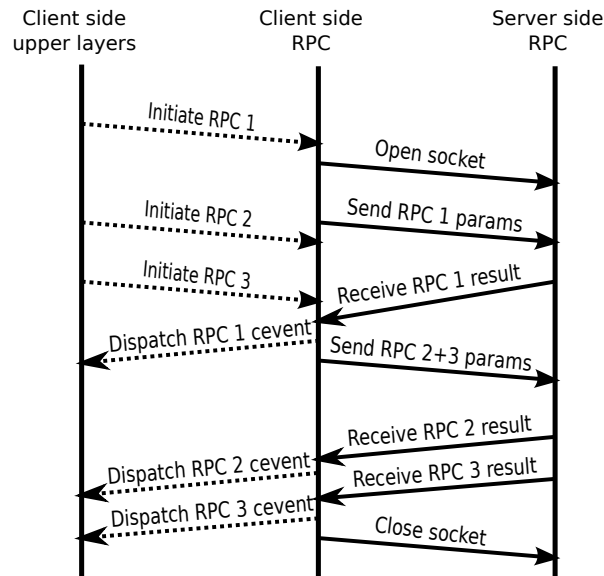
Client side upper layers

Client side RPC

Server side RPC

Initiate RPC 1

Open socket

Initiate RPC 2

Send RPC 1 params

Initiate RPC 3

Receive RPC 1 result

Dispatch RPC 1 cevent

Send RPC 2+3 params

Receive RPC 2 result

Dispatch RPC 2 cevent

Receive RPC 3 result

Dispatch RPC 3 cevent

Close socket